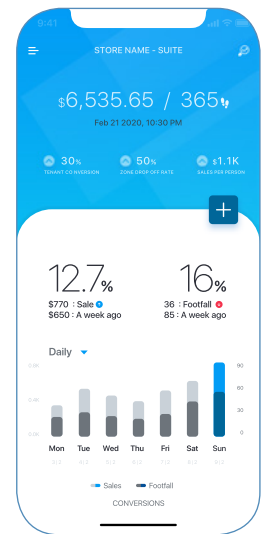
9:41

STORE NAME - SUITE

$6,535.65 / 365

Feb 21 2020, 10:30 PM

30% TENANT CONVERSION

50% ZONE DROP OFF RATE

$1.1K SALES PER PERSON

+

12.7%

$770 : Sale
$650 : A week ago

16%

36 : Footfall
85 : A week ago

Daily

90
60
30
0

Mon Tue Wed Thu Fri Sat Sun

Sales Footfall

CONVERSIONS